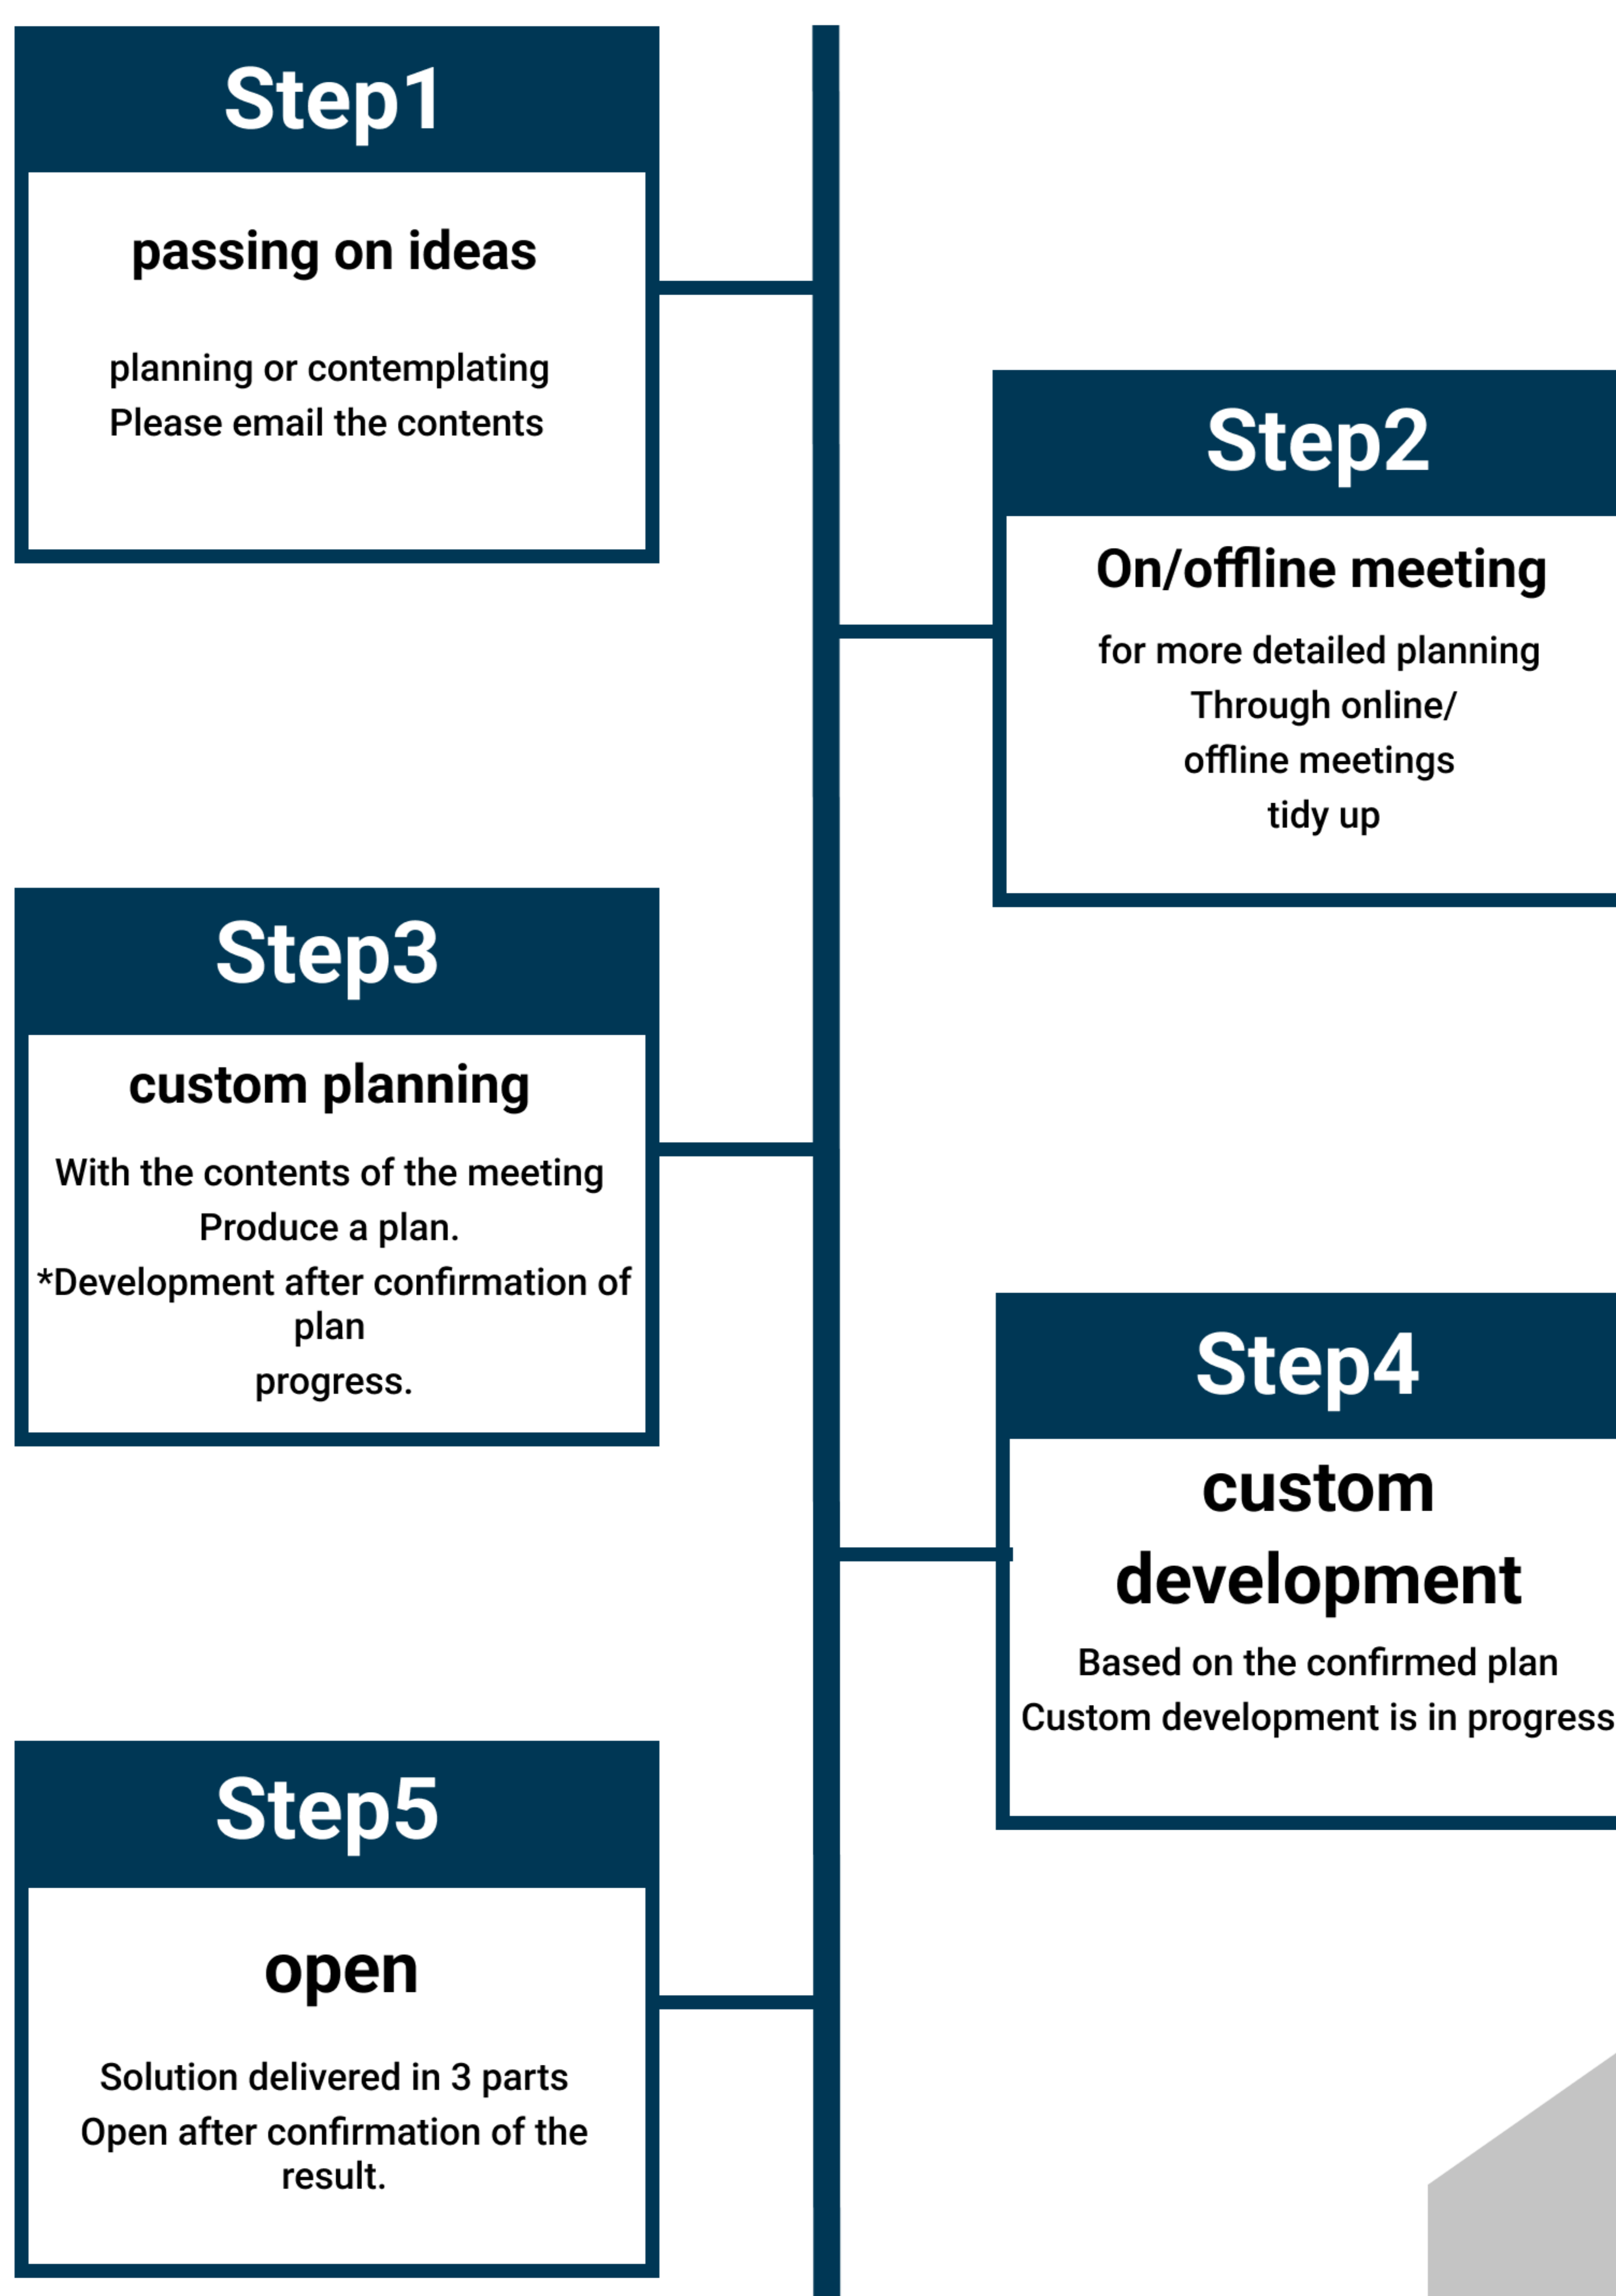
Step1

passing on ideas

planning or contemplating
Please email the contents

Step2

On/offline meeting

for more detailed planning
Through online/
offline meetings
tidy up

Step3

custom planning

With the contents of the meeting
Produce a plan.
*Development after confirmation of plan
progress.

Step4

custom development

Based on the confirmed plan
Custom development is in progress

Step5

open

Solution delivered in 3 parts
Open after confirmation of the result.